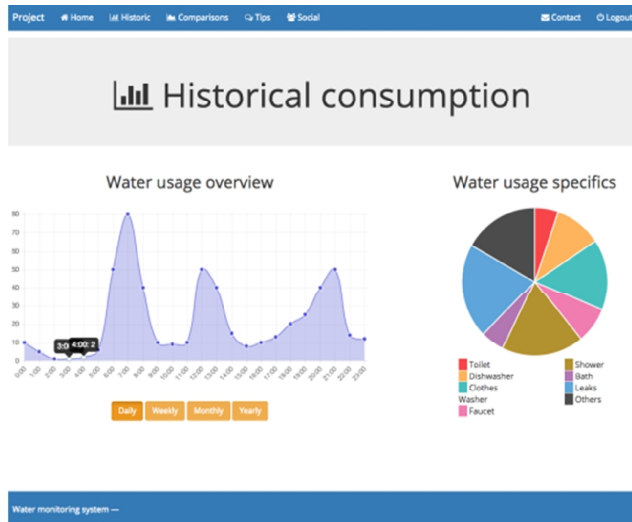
Project Home Historic Comparisons Tips Social Contact Logout

Historical consumption

Water usage overview

80
70
60
50
40
30
20
10
0

3:0 4:00: 2

0:00 1:00 2:00 3:00 4:00 5:00 6:00 7:00 8:00 9:00 10:00 11:00 12:00 13:00 14:00 15:00 16:00 17:00 18:00 19:00 20:00 21:00 22:00 23:00

Daily Weekly Monthly Yearly

Water usage specifics

Toilet
Dishwasher
Clothes Washer
Faucet
Shower
Bath
Leaks
Others

Water monitoring system —